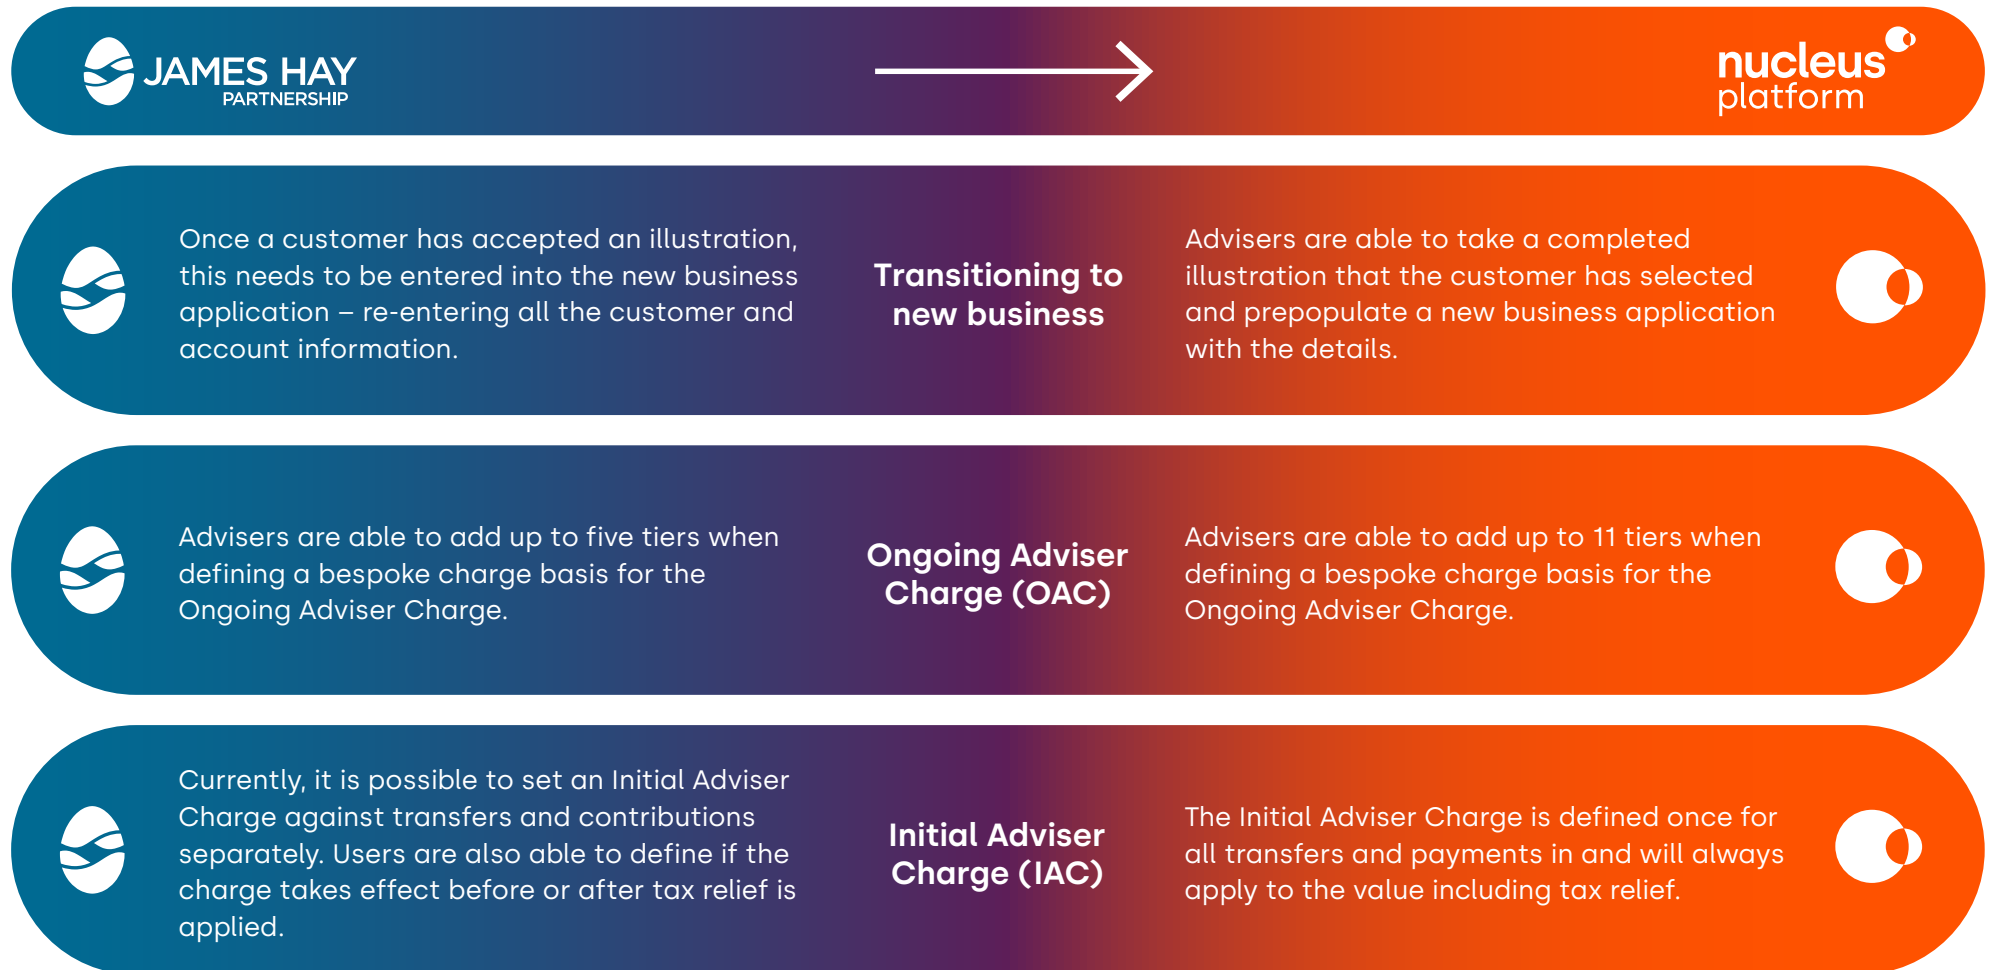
JAMES HAY
PARTNERSHIP

nucleus
platform

Once a customer has accepted an illustration, this needs to be entered into the new business application – re-entering all the customer and account information.

Transitioning to new business

Advisers are able to take a completed illustration that the customer has selected and prepopulate a new business application with the details.

Advisers are able to add up to five tiers when defining a bespoke charge basis for the Ongoing Adviser Charge.

Ongoing Adviser Charge (OAC)

Advisers are able to add up to 11 tiers when defining a bespoke charge basis for the Ongoing Adviser Charge.

Currently, it is possible to set an Initial Adviser Charge against transfers and contributions separately. Users are also able to define if the charge takes effect before or after tax relief is applied.

Initial Adviser Charge (IAC)

The Initial Adviser Charge is defined once for all transfers and payments in and will always apply to the value including tax relief.